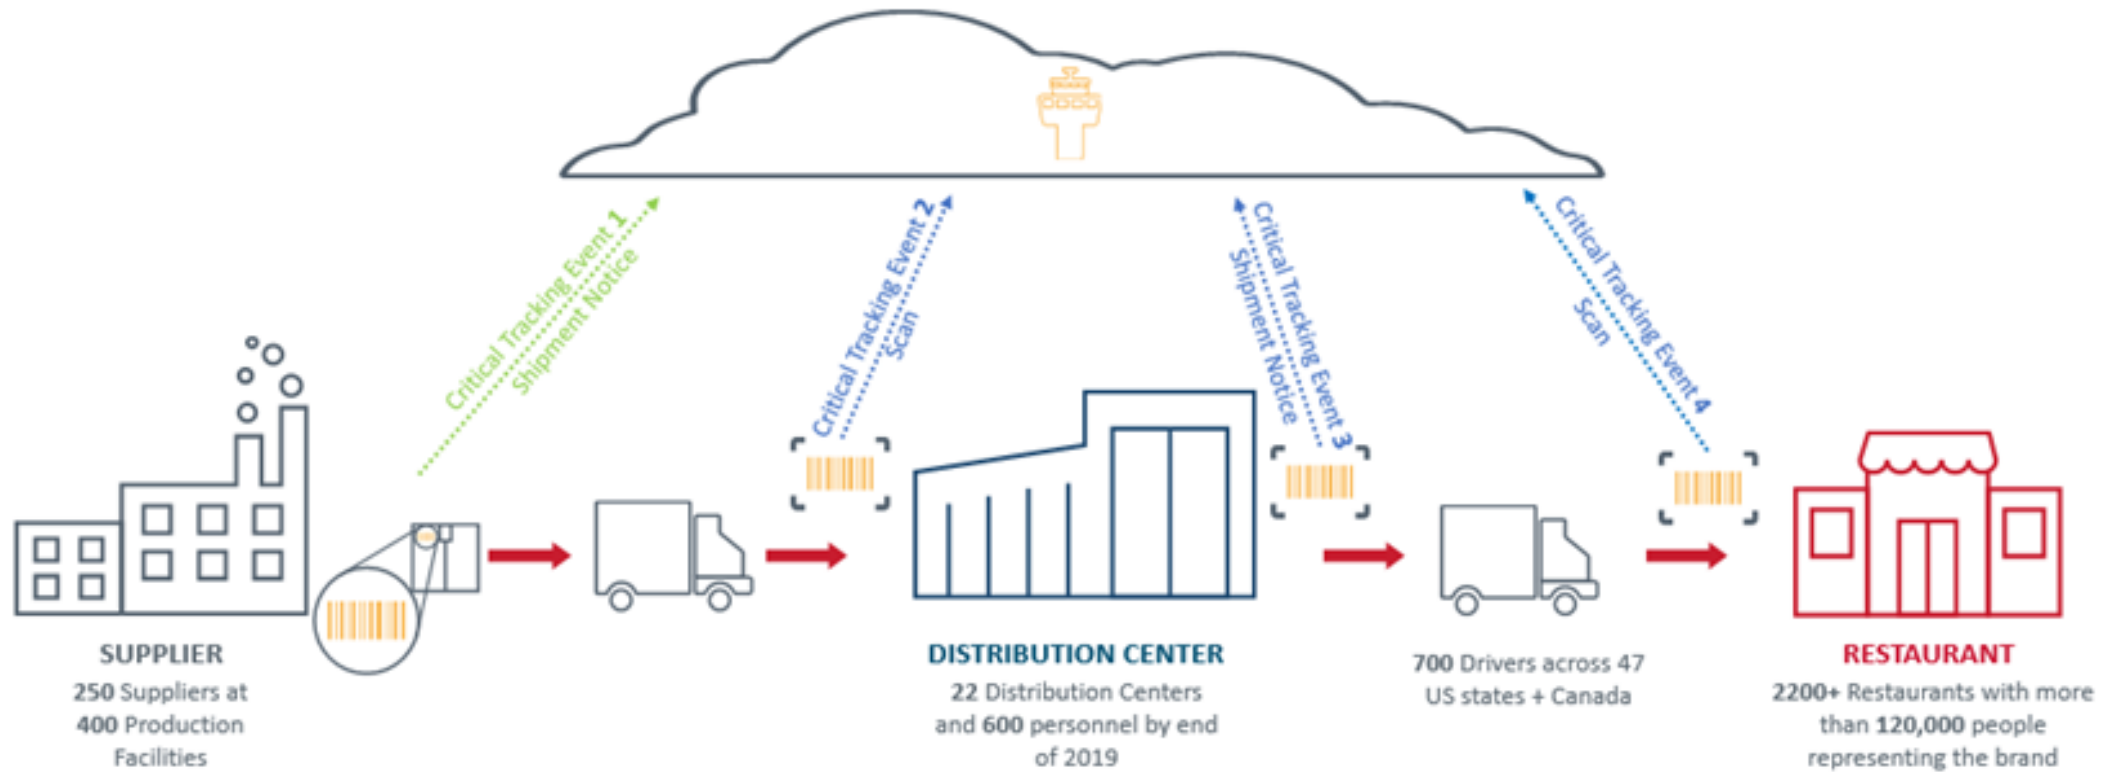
Critical Tracking Event 1
Shipment Notice

Critical Tracking Event 2
Scan

Critical Tracking Event 3
Shipment Notice

Critical Tracking Event 4
Scan

SUPPLIER
250 Suppliers at 400 Production Facilities

DISTRIBUTION CENTER
22 Distribution Centers and 600 personnel by end of 2019

700 Drivers across 47 US states + Canada

RESTAURANT
2200+ Restaurants with more than 120,000 people representing the brand